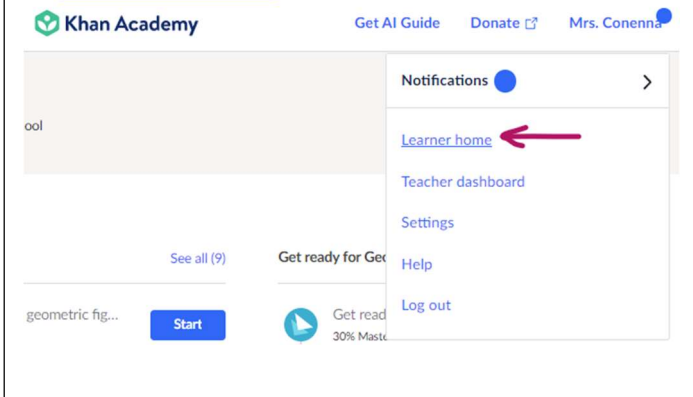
Khan Academy

Get AI Guide

Donate

Mrs. Conenna

ool

Notifications

Learner home

Teacher dashboard

Settings

Help

Log out

See all (9)

Get ready for Geo

geometric fig...

Start

Get read

30% Maste